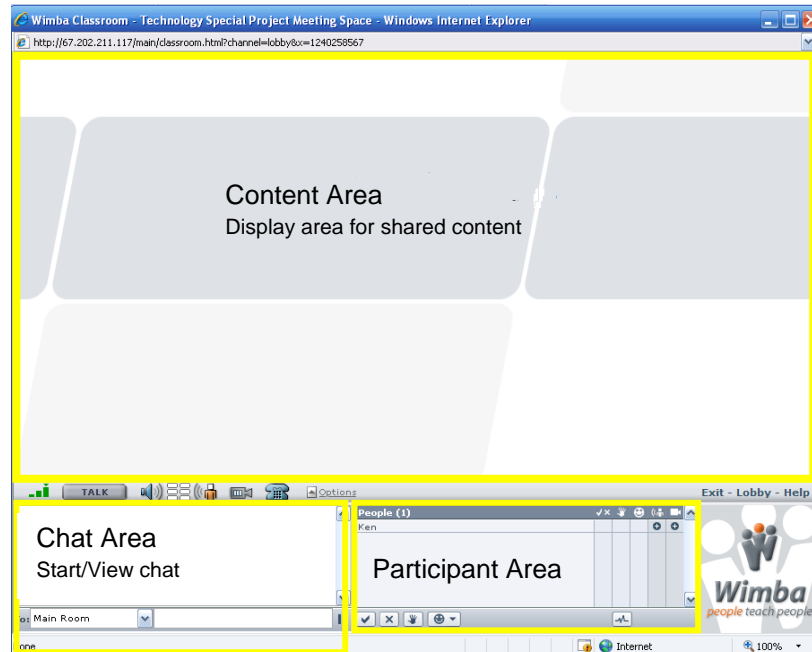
Wimba Classroom - Technology Special Project Meeting Space - Windows Internet Explorer

http://67.202.211.117/main/classroom.html?channel=lobby&x=1240258567

Content Area
Display area for shared content

TALK

Options

Exit - Lobby - Help

Chat Area
Start/View chat

Main Room

People (1)

Ken

Participant Area

Wimba
people teach people

one

Internet

100%